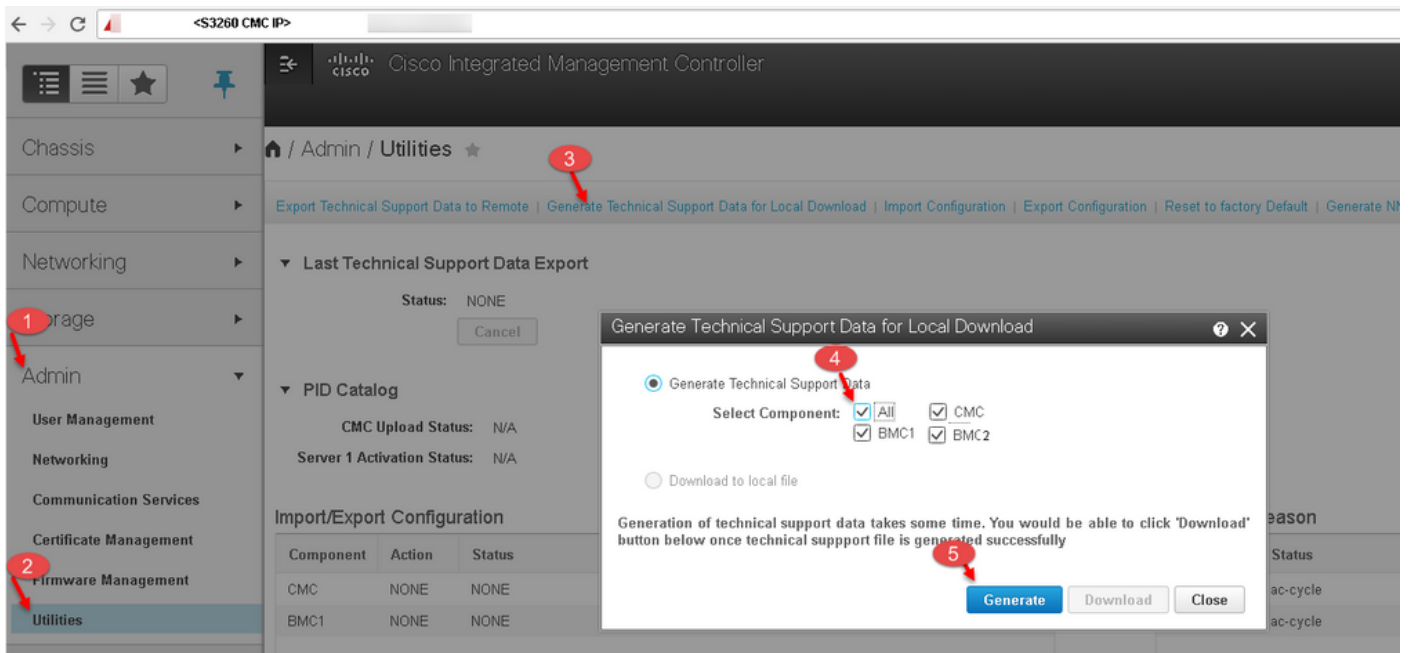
<S3260 CMC IP>

cisco Cisco Integrated Management Controller

Chassis

Compute

Networking

1

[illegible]rage

Admin

User Management

Networking

Communication Services

Certificate Management

2

Firmware Management

Utilities

/ Admin / Utilities

3

Export Technical Support Data to Remote | Generate Technical Support Data for Local Download | Import Configuration | Export Configuration | Reset to factory Default | Generate N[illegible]

▼ Last Technical Support Data Export

Status: NONE

Cancel

▼ PID Catalog

CMC Upload Status: N/A

Server 1 Activation Status: N/A

Import/Export Configuration

| Component | Action | Status |
|---|---|---|
| CMC | NONE | NONE |
| BMC1 | NONE | NONE |

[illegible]eason

Status

ac-cycle

ac-cycle

Generate Technical Support Data for Local Download

4

Generate Technical Support Data

Select Component: All CMC BMC1 BMC2

Download to local file

Generation of technical support data takes some time. You would be able to click 'Download' button below once technical suppport file is generated successfully

5

Generate Download Close